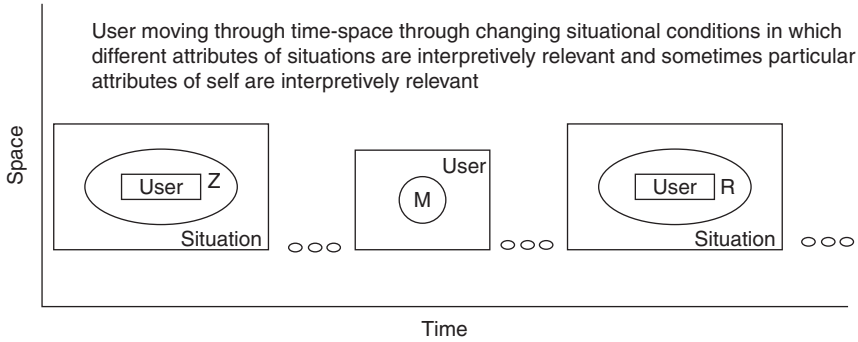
User moving through time-space through changing situational conditions in which different attributes of situations are interpretively relevant and sometimes particular attributes of self are interpretively relevant

Space

User
Z
Situation

User
M

User
R
Situation

Time